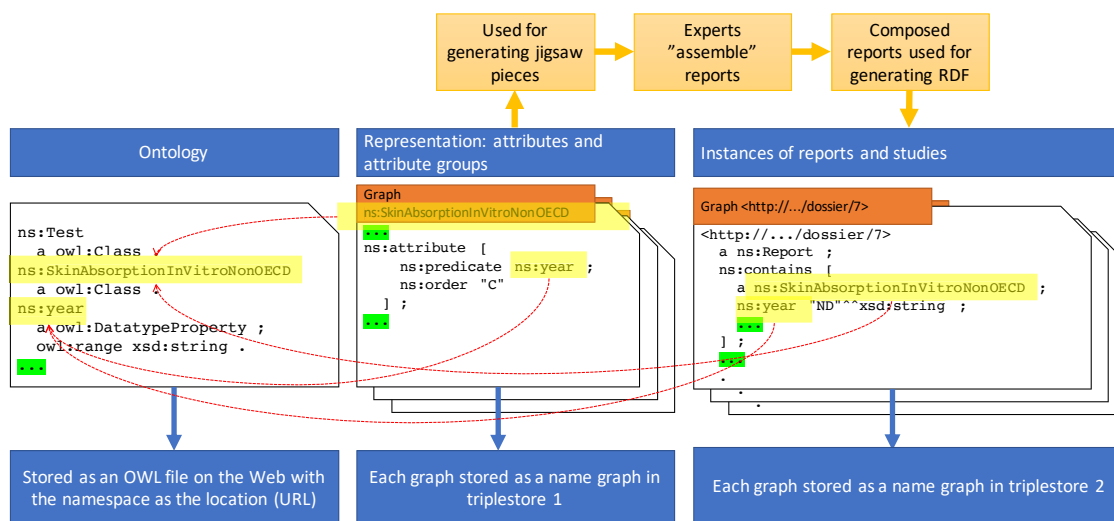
Used for generating jigsaw pieces

Experts "assemble" reports

Composed reports used for generating RDF

Ontology

Representation: attributes and attribute groups

Instances of reports and studies

ns:Test
a owl:Class .
ns:SkinAbsorptionInVitroNonOECD
a owl:Class .
ns:year
a owl:DatatypeProperty ;
owl:range xsd:string .
...

Graph
ns:SkinAbsorptionInVitroNonOECD
...
ns:attribute [
ns:predicate ns:year ;
ns:order "C"
] ;
...

Graph <http://.../dossier/7>
<http://.../dossier/7>
a ns:Report ;
ns:contains [
a ns:SkinAbsorptionInVitroNonOECD ;
ns:year "ND"^^xsd:string ;
...
] ;
...
.
.
.

Stored as an OWL file on the Web with the namespace as the location (URL)

Each graph stored as a name graph in triplestore 1

Each graph stored as a name graph in triplestore 2